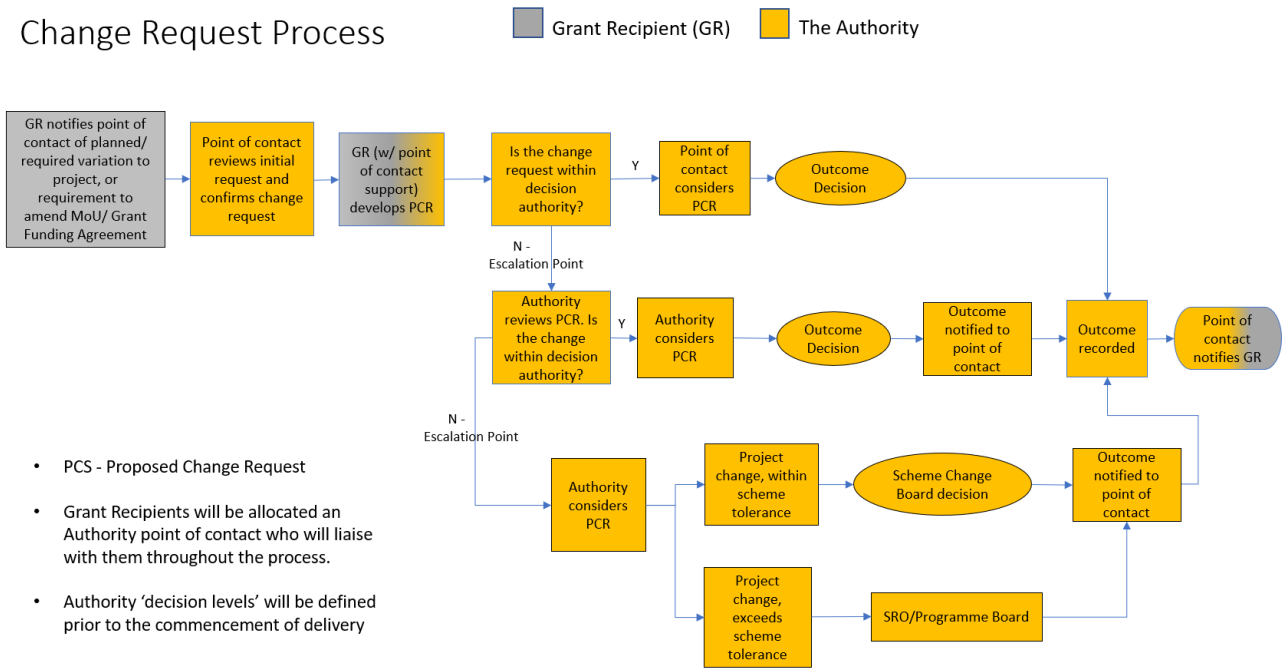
Change Request Process

Grant Recipient (GR)

The Authority

GR notifies point of contact of planned/ required variation to project, or requirement to amend MoU/ Grant Funding Agreement

Point of contact reviews initial request and confirms change request

GR (w/ point of contact support) develops PCR

Is the change request within decision authority?

Y

Point of contact considers PCR

Outcome Decision

N - Escalation Point

Authority reviews PCR. Is the change within decision authority?

Y

Authority considers PCR

Outcome Decision

Outcome notified to point of contact

Outcome recorded

Point of contact notifies GR

N - Escalation Point

Authority considers PCR

Project change, within scheme tolerance

Scheme Change Board decision

Outcome notified to point of contact

Project change, exceeds scheme tolerance

SRO/Programme Board

• PCS - Proposed Change Request

• Grant Recipients will be allocated an Authority point of contact who will liaise with them throughout the process.

• Authority 'decision levels' will be defined prior to the commencement of delivery